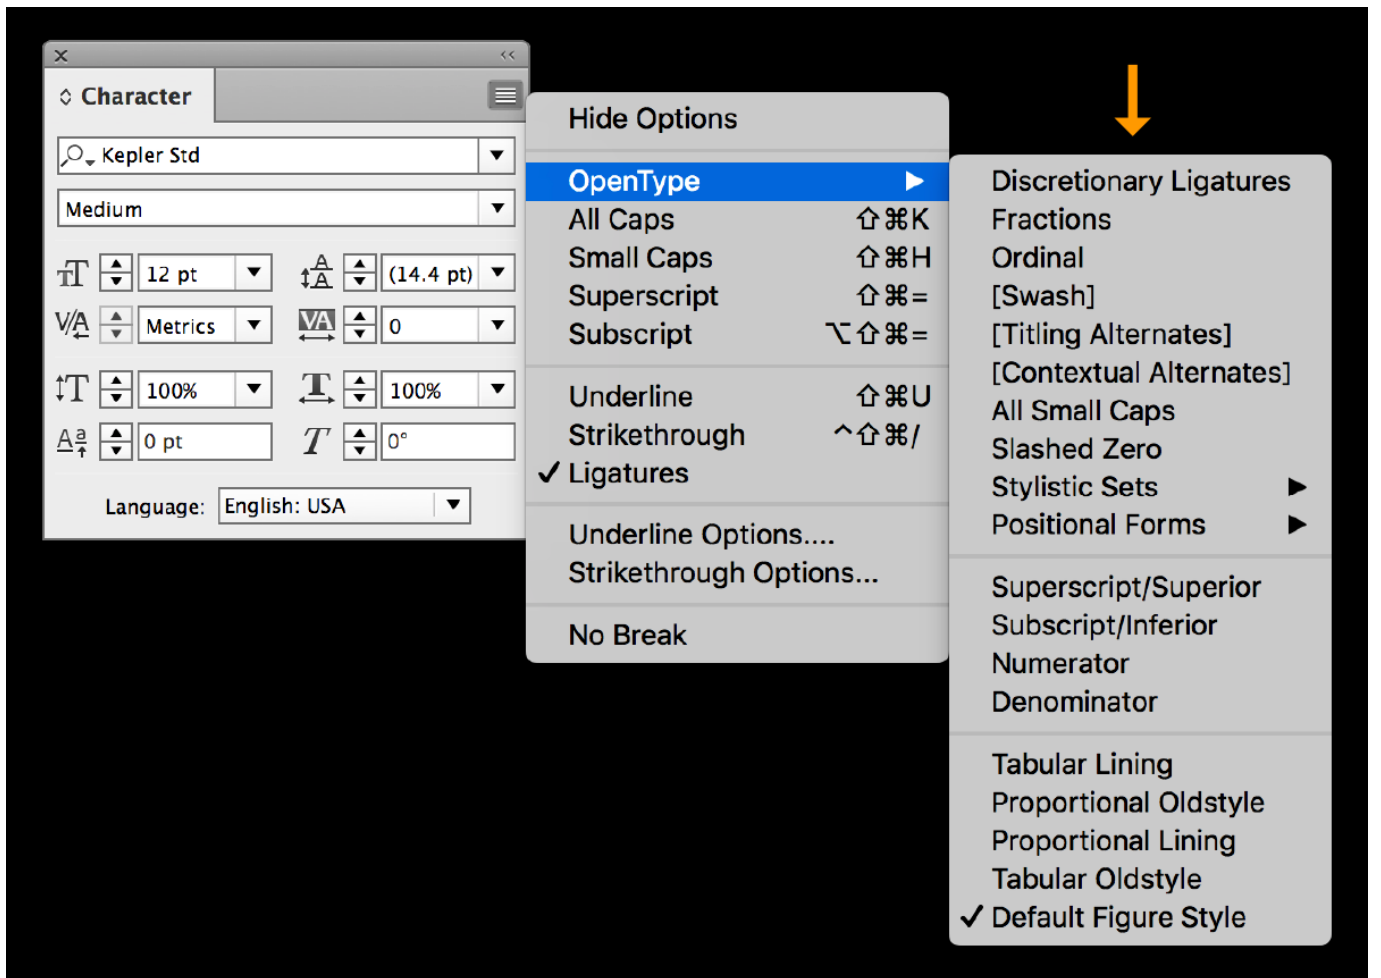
Character

Kepler Std

Medium

12 pt

(14.4 pt)

Metrics

0

100%

100%

0 pt

0°

Language: English: USA

Hide Options

OpenType

All Caps ⇧⌘K

Small Caps ⇧⌘H

Superscript ⇧⌘=

Subscript ⌥⇧⌘=

Underline ⇧⌘U

Strikethrough ^⇧⌘/

✓ Ligatures

Underline Options....

Strikethrough Options...

No Break

Discretionary Ligatures

Fractions

Ordinal

[Swash]

[Titling Alternates]

[Contextual Alternates]

All Small Caps

Slashed Zero

Stylistic Sets

Positional Forms

Superscript/Superior

Subscript/Inferior

Numerator

Denominator

Tabular Lining

Proportional Oldstyle

Proportional Lining

Tabular Oldstyle

✓ Default Figure Style